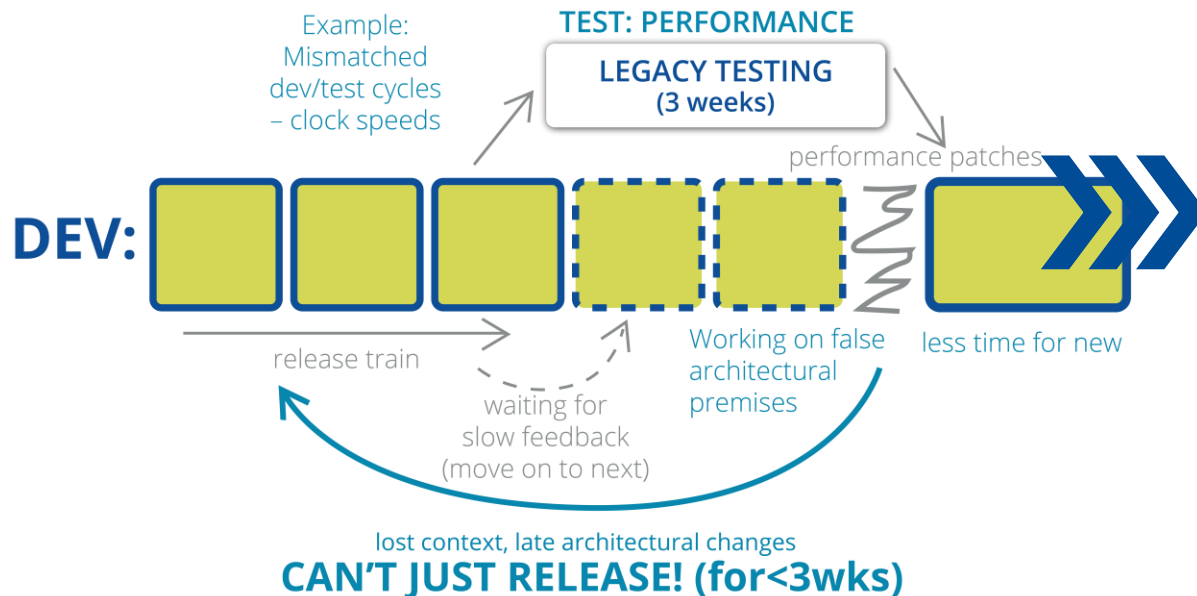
Example: Mismatched dev/test cycles – clock speeds

TEST: PERFORMANCE

LEGACY TESTING
(3 weeks)

performance patches

DEV:

release train

waiting for slow feedback (move on to next)

Working on false architectural premises

less time for new

lost context, late architectural changes

CAN'T JUST RELEASE! (for<3wks)